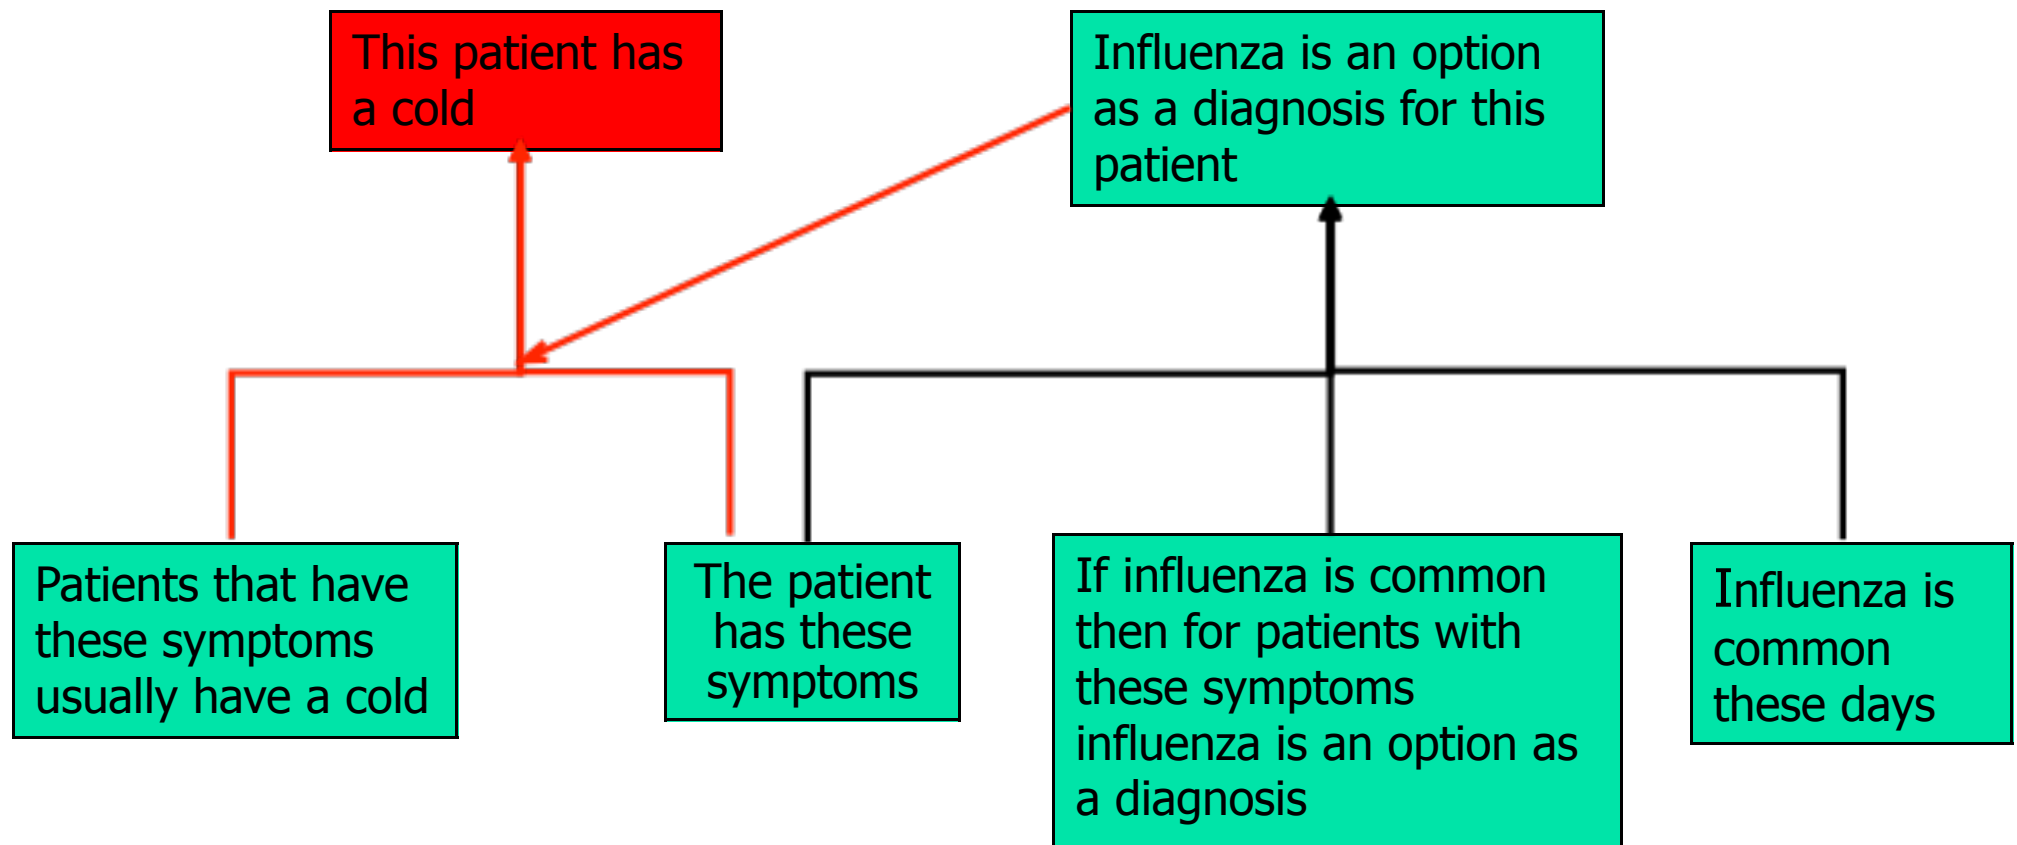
This patient has a cold

Influenza is an option as a diagnosis for this patient

Patients that have these symptoms usually have a cold

The patient has these symptoms

If influenza is common then for patients with these symptoms influenza is an option as a diagnosis

Influenza is common these days